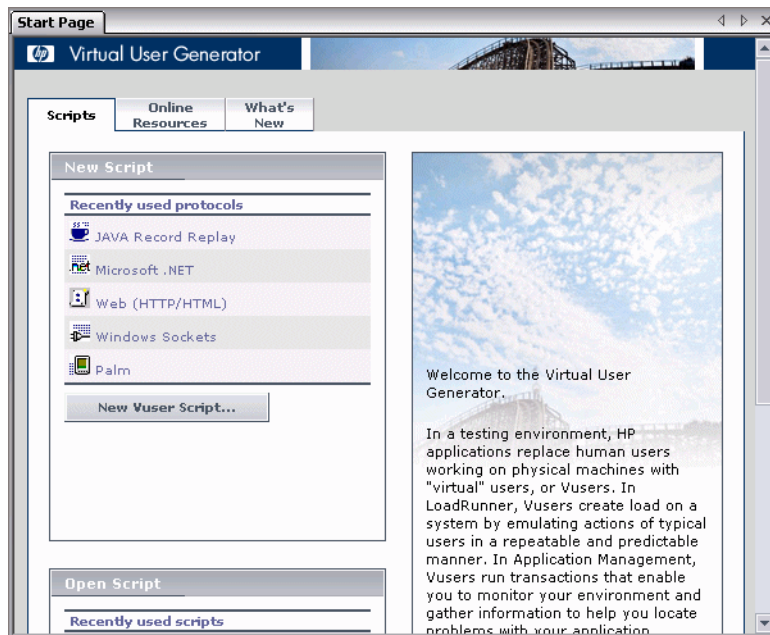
Start Page

Virtual User Generator

Scripts

Online Resources

What's New

New Script

Recently used protocols

JAVA Record Replay

Microsoft .NET

Web (HTTP/HTML)

Windows Sockets

Palm

New Vuser Script...

Open Script

Recently used scripts

Welcome to the Virtual User Generator.

In a testing environment, HP applications replace human users working on physical machines with "virtual" users, or Vusers. In LoadRunner, Vusers create load on a system by emulating actions of typical users in a repeatable and predictable manner. In Application Management, Vusers run transactions that enable you to monitor your environment and gather information to help you locate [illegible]